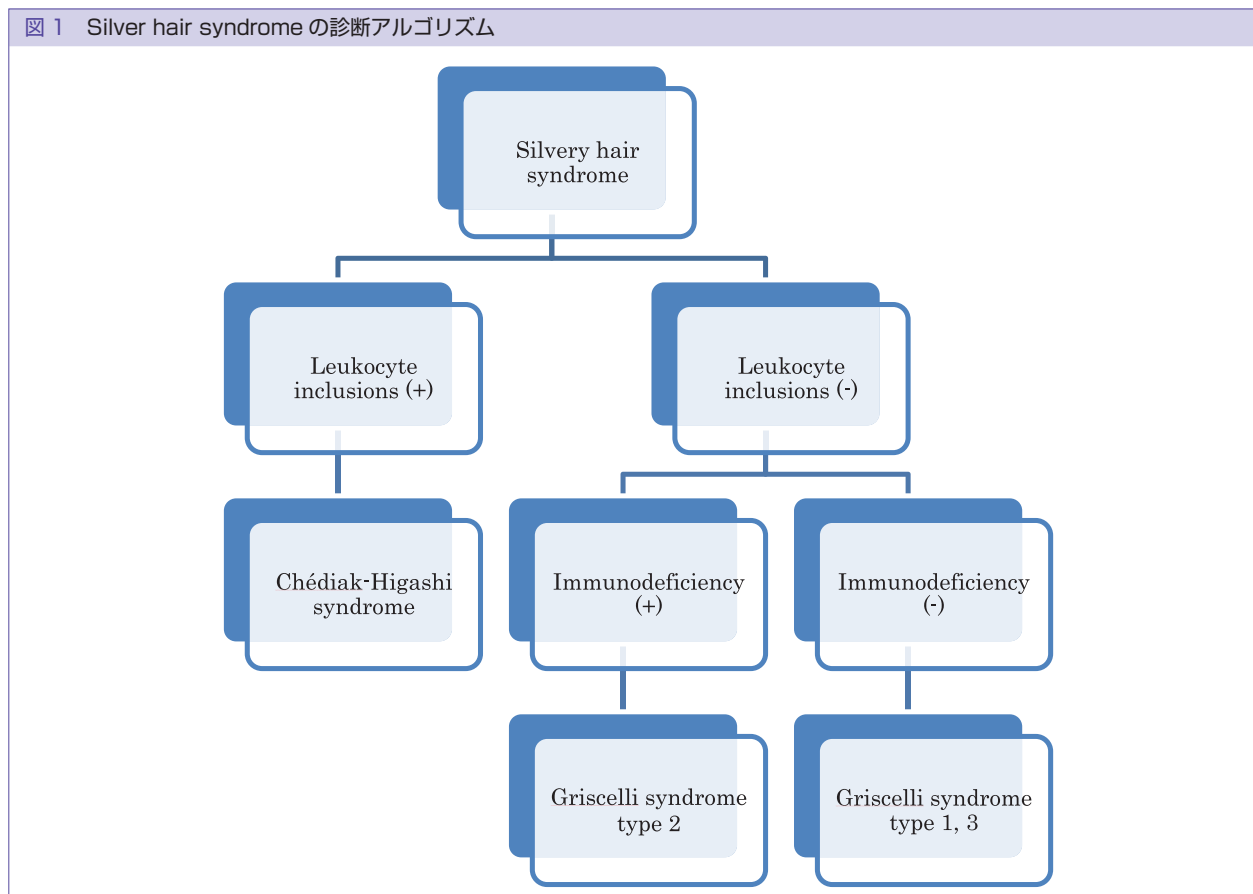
図 1　Silver hair syndrome の診断アルゴリズム

Silvery hair syndrome

Leukocyte inclusions (+)

Leukocyte inclusions (-)

Chédiak-Higashi syndrome

Immunodeficiency (+)

Immunodeficiency (-)

Griscelli syndrome type 2

Griscelli syndrome type 1, 3